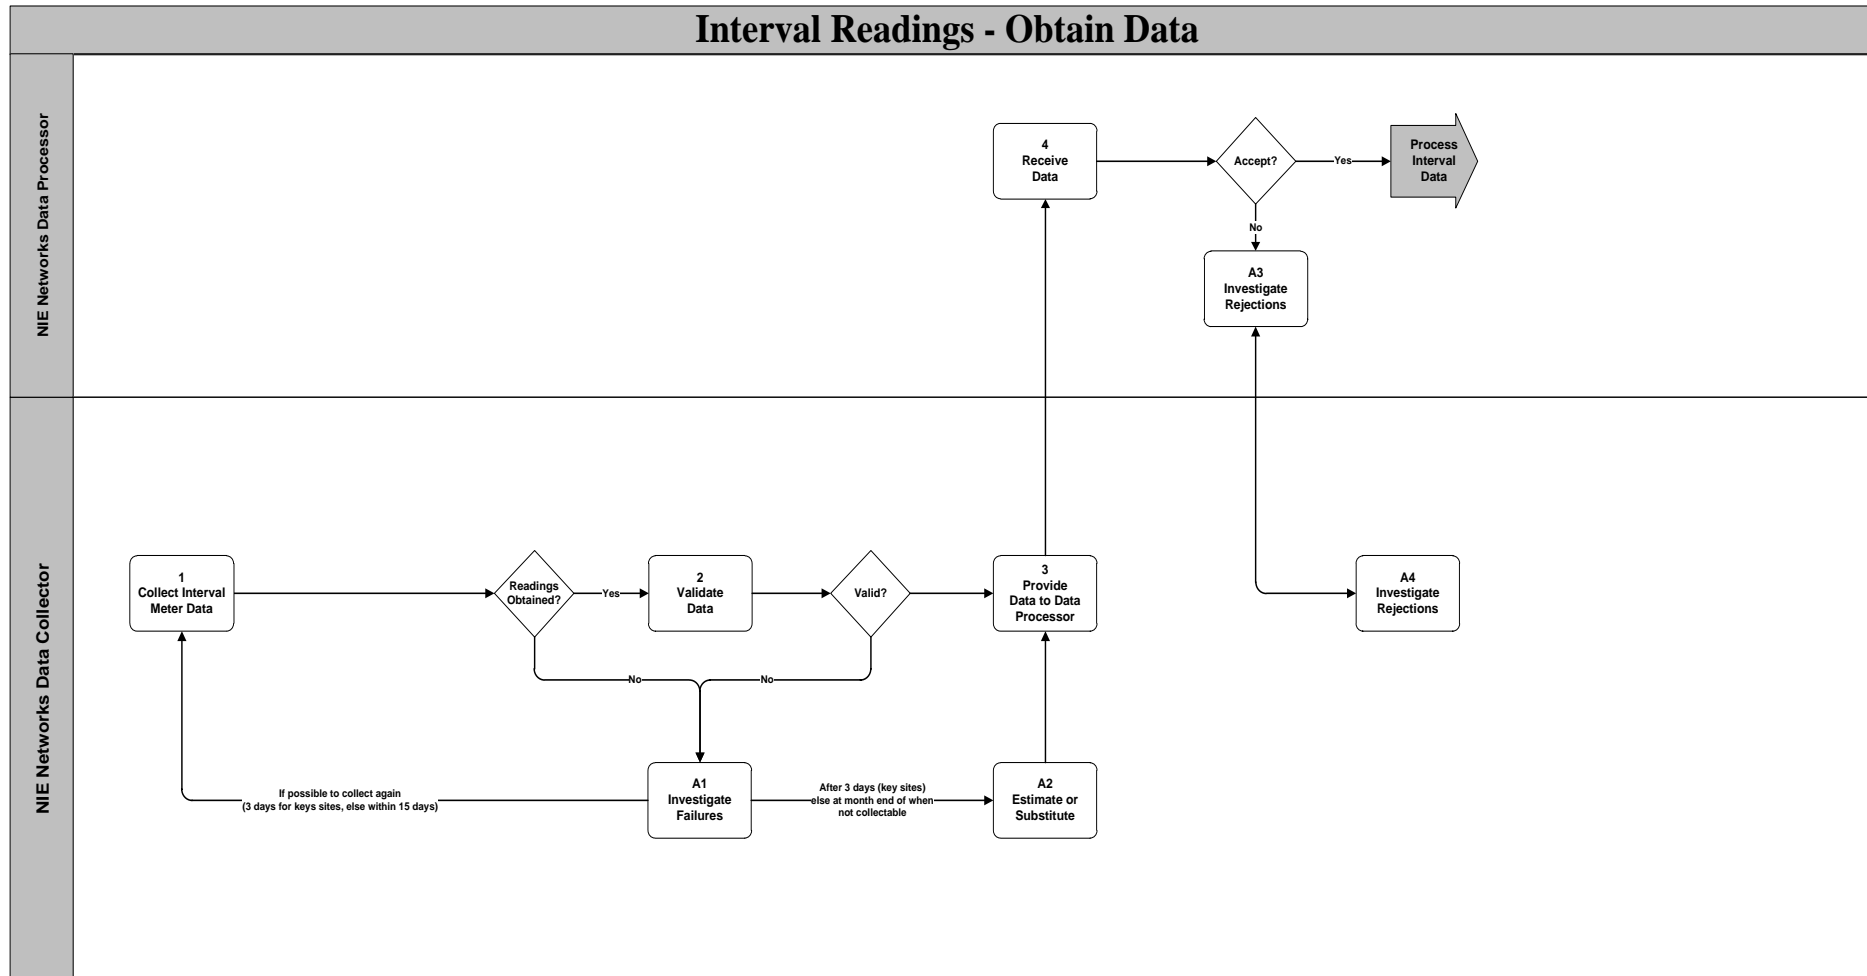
Interval Readings - Obtain Data

NIE Networks Data Processor

4
Receive
Data

Accept?

Yes

Process
Interval
Data

No

A3
Investigate
Rejections

NIE Networks Data Collector

1
Collect Interval
Meter Data

Readings
Obtained?

Yes

2
Validate
Data

Valid?

3
Provide
Data to Data
Processor

A4
Investigate
Rejections

No

No

A1
Investigate
Failures

If possible to collect again
(3 days for keys sites, else within 15 days)

After 3 days (key sites)
else at month end of when
not collectable

A2
Estimate or
Substitute